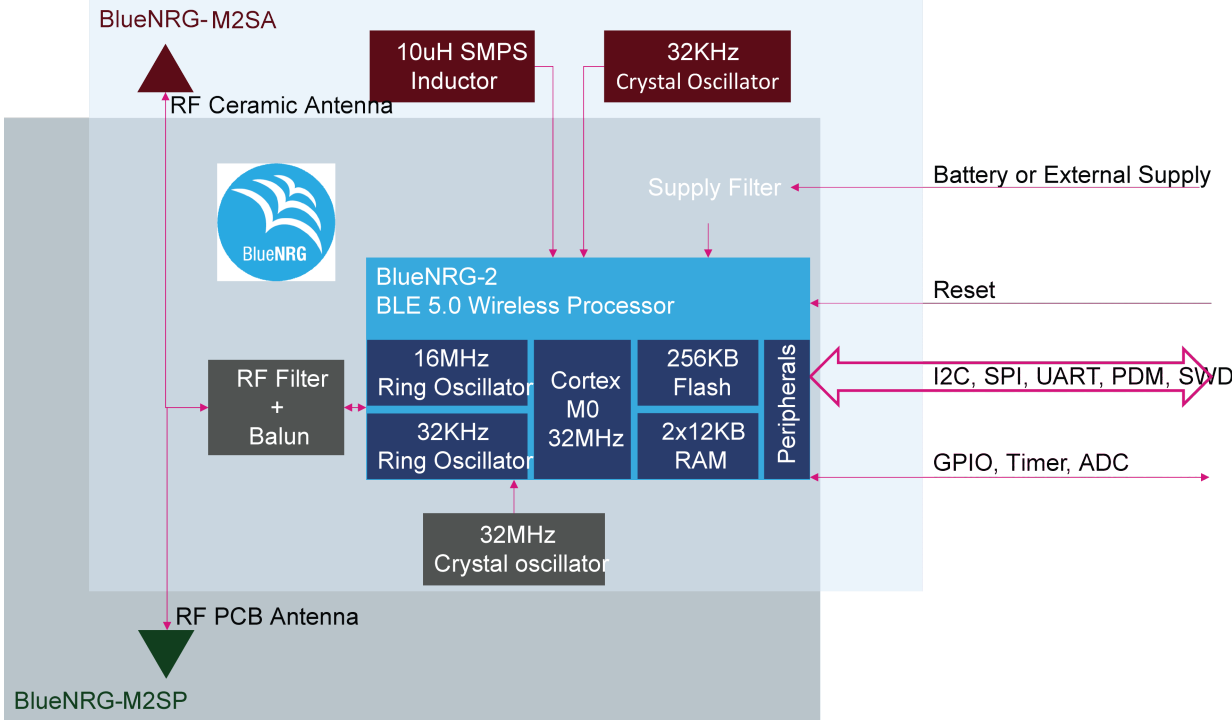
BlueNRG-M2SA

10uH SMPS Inductor

32KHz Crystal Oscillator

RF Ceramic Antenna

BlueNRG

Supply Filter

Battery or External Supply

BlueNRG-2
BLE 5.0 Wireless Processor

Reset

16MHz Ring Oscillator

Cortex M0 32MHz

256KB Flash

Peripherals

I2C, SPI, UART, PDM, SWD

RF Filter + Balun

32KHz Ring Oscillator

2x12KB RAM

GPIO, Timer, ADC

32MHz Crystal oscillator

RF PCB Antenna

BlueNRG-M2SP